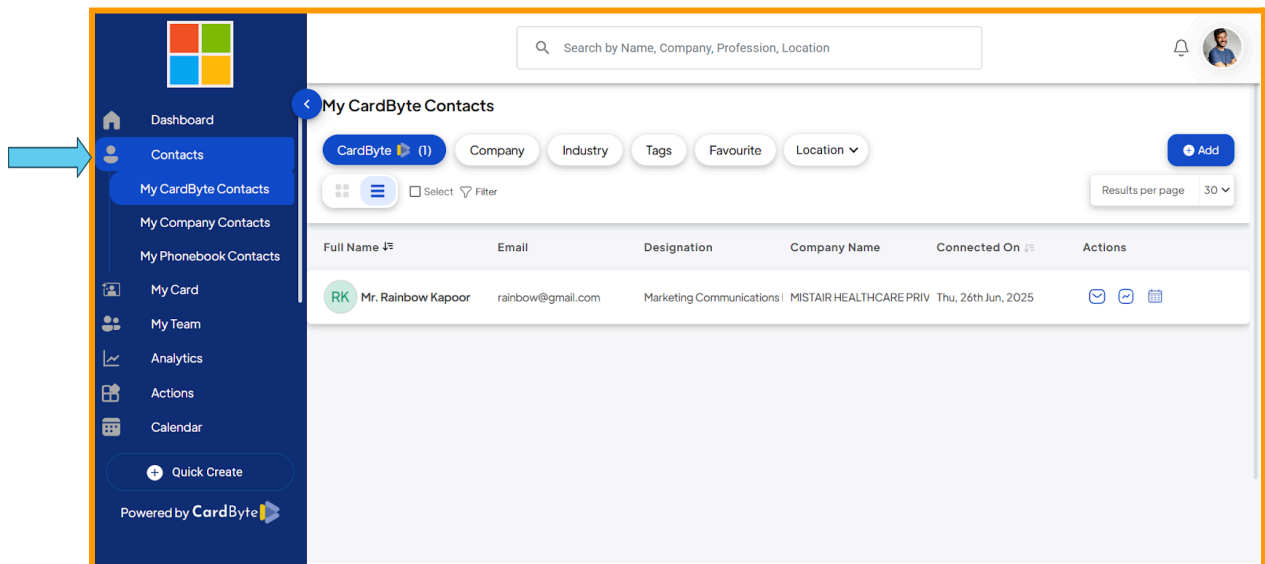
Dashboard
Contacts
My CardByte Contacts
My Company Contacts
My Phonebook Contacts
My Card
My Team
Analytics
Actions
Calendar
Quick Create
Powered by CardByte

Search by Name, Company, Profession, Location

My CardByte Contacts

CardByte (1) Company Industry Tags Favourite Location

Add

Select Filter

Results per page 30

| Full Name | Email | Designation | Company Name | Connected On | Actions |
|---|---|---|---|---|---|
| RK Mr. Rainbow Kapoor | rainbow@gmail.com | Marketing Communications | MISTAIR HEALTHCARE PRIV | Thu, 26th Jun, 2025 | |